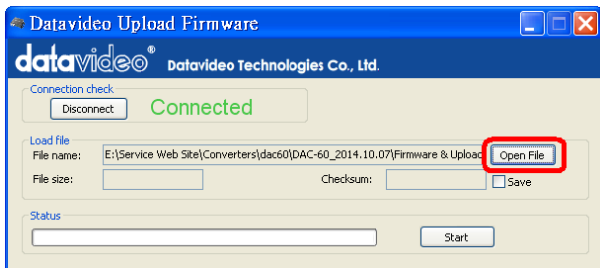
Datavideo Upload Firmware

datavideo® Datavideo Technologies Co., Ltd.

Connection check

Disconnect

Connected

Load file

File name: E:\Service Web Site\Converters\dac60\DAC-60_2014.10.07\Firmware & Upload

Open File

File size:

Checksum:

Save

Status

Start